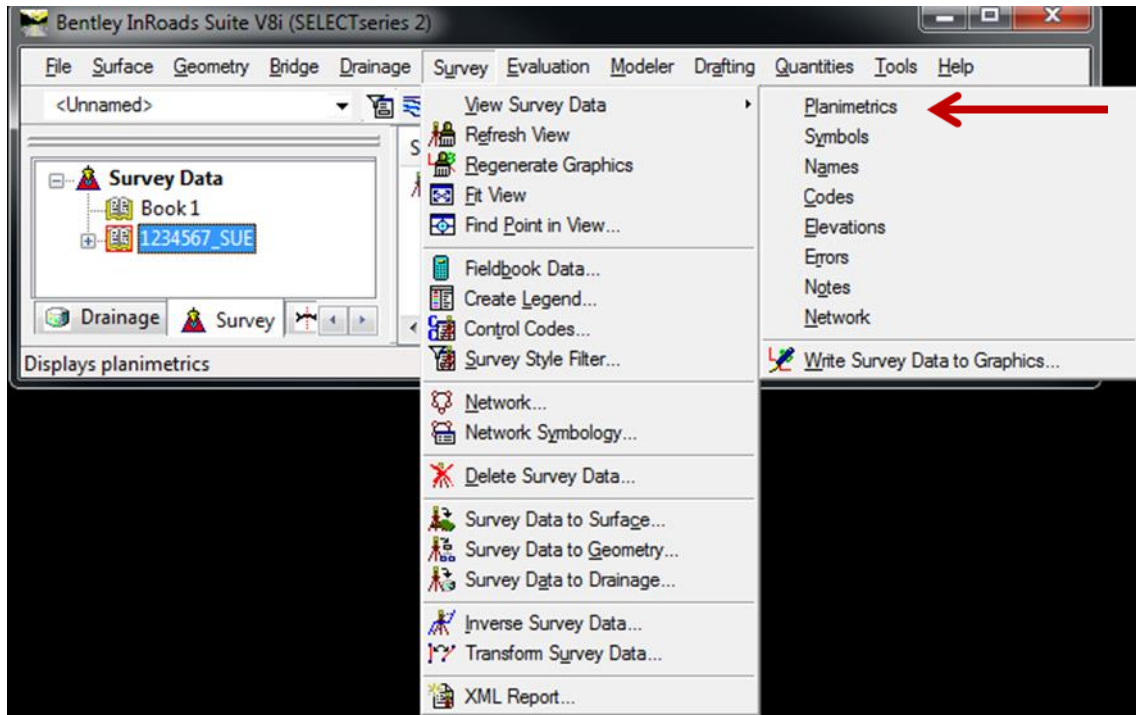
Bentley InRoads Suite V8i (SELECTseries 2)

File Surface Geometry Bridge Drainage Survey Evaluation Modeler Drafting Quantities Tools Help

<Unnamed>

Survey Data
Book 1
1234567_SUE

Drainage Survey

Displays planimetrics

View Survey Data
Refresh View
Regenerate Graphics
Fit View
Find Point in View...
Fieldbook Data...
Create Legend...
Control Codes...
Survey Style Filter...
Network...
Network Symbology...
Delete Survey Data...
Survey Data to Surface...
Survey Data to Geometry...
Survey Data to Drainage...
Inverse Survey Data...
Transform Survey Data...
XML Report...

Planimetrics
Symbols
Names
Codes
Elevations
Errors
Notes
Network
Write Survey Data to Graphics...